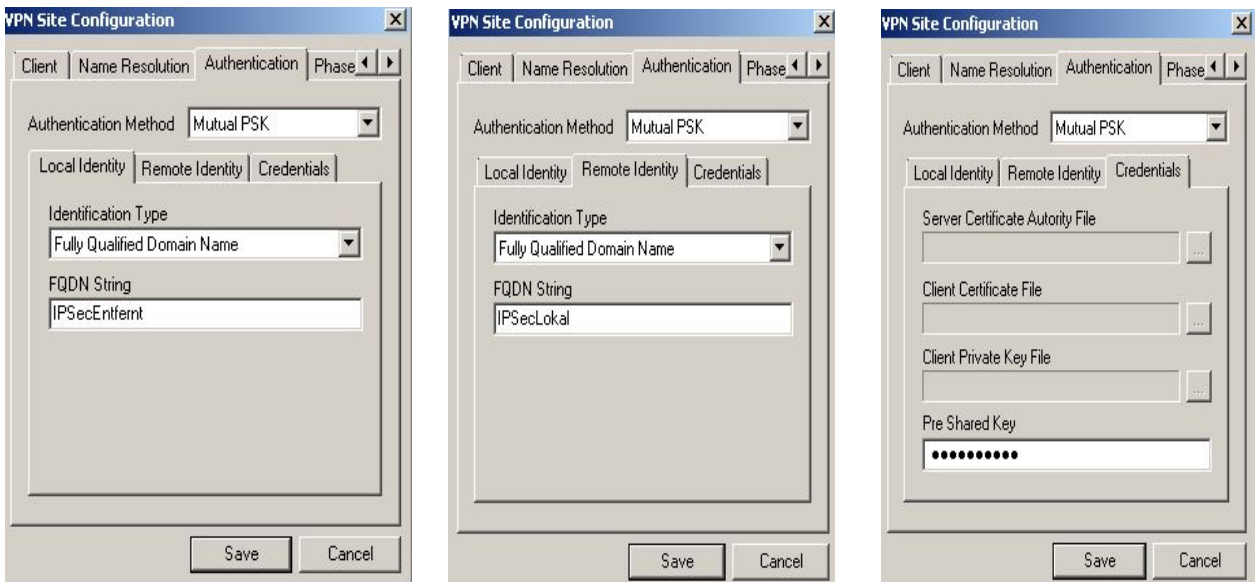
VPN Site Configuration

Client | Name Resolution | Authentication | Phase

Authentication Method Mutual PSK

Local Identity | Remote Identity | Credentials

Identification Type

Fully Qualified Domain Name

FQDN String

IPSecEntfernt

Save Cancel

VPN Site Configuration

Client | Name Resolution | Authentication | Phase

Authentication Method Mutual PSK

Local Identity | Remote Identity | Credentials

Identification Type

Fully Qualified Domain Name

FQDN String

IPSecLokal

Save Cancel

VPN Site Configuration

Client | Name Resolution | Authentication | Phase

Authentication Method Mutual PSK

Local Identity | Remote Identity | Credentials

Server Certificate Autority File

...

Client Certificate File

...

Client Private Key File

...

Pre Shared Key

●●●●●●●●●●●

Save Cancel